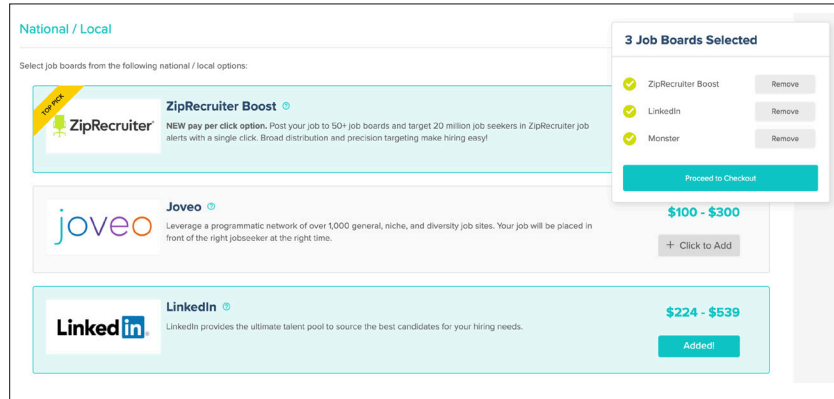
National / Local

Select job boards from the following national / local options:

TOP PICK

ZipRecruiter

ZipRecruiter Boost

**NEW pay per click option.** Post your job to 50+ job boards and target 20 million job seekers in ZipRecruiter job alerts with a single click. Broad distribution and precision targeting make hiring easy!

joveo

Joveo

Leverage a programmatic network of over 1,000 general, niche, and diversity job sites. Your job will be placed in front of the right jobseeker at the right time.

$100 - $300

+ Click to Add

LinkedIn

LinkedIn

LinkedIn provides the ultimate talent pool to source the best candidates for your hiring needs.

$224 - $539

Added!

3 Job Boards Selected

ZipRecruiter Boost Remove

LinkedIn Remove

Monster Remove

Proceed to Checkout